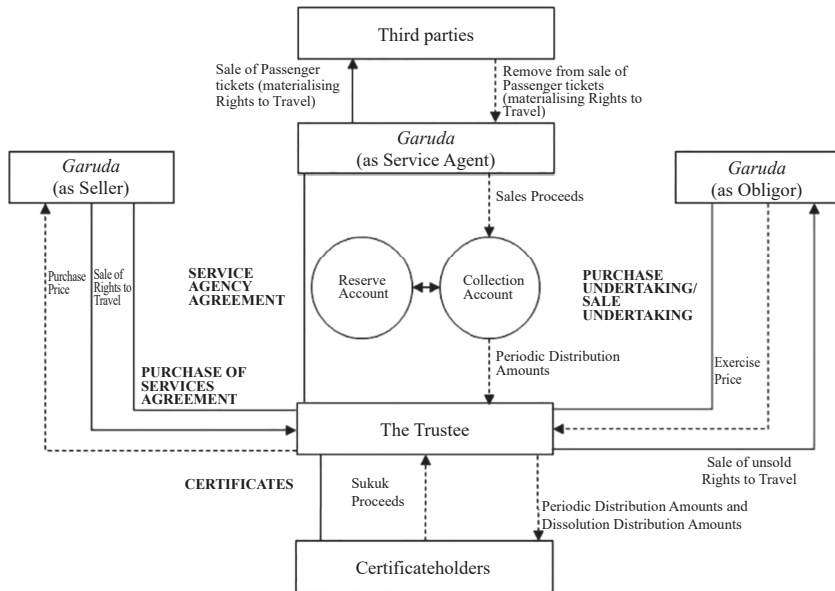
Third parties

Sale of Passenger tickets (materialising Rights to Travel)

Remove from sale of Passenger tickets (materialising Rights to Travel)

Garuda (as Service Agent)

Garuda (as Seller)

Garuda (as Obligor)

Sales Proceeds

Purchase Price

Sale of Rights to Travel

SERVICE AGENCY AGREEMENT

Reserve Account

Collection Account

PURCHASE UNDERTAKING/ SALE UNDERTAKING

Periodic Distribution Amounts

Exercise Price

PURCHASE OF SERVICES AGREEMENT

The Trustee

Sale of unsold Rights to Travel

CERTIFICATES

Sukuk Proceeds

Periodic Distribution Amounts and Dissolution Distribution Amounts

Certificateholders